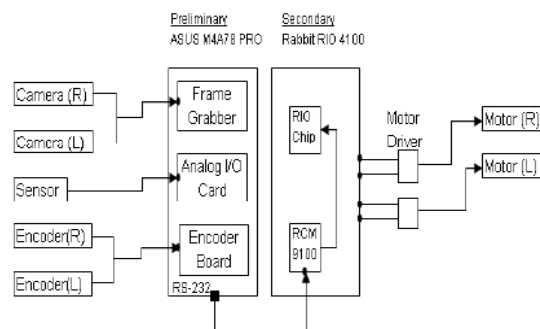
Preliminary
ASUS M4A78 PRO

Secondary
Rabbit RIO 4100

Camera (R)

Camera (L)

Sensor

Encoder(R)

Encoder(L)

Frame Grabber

Analog I/O Card

Encoder Board

RS-232

RIO Chip

RCM 9100

Motor Driver

Motor (R)

Motor (L)